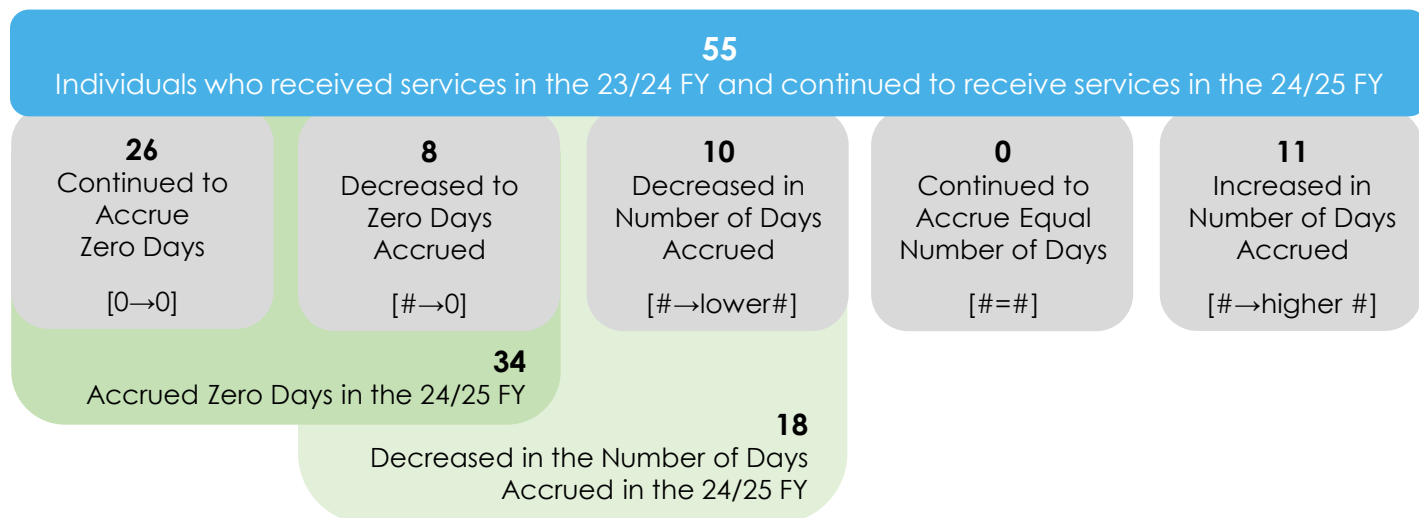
**55**
Individuals who received services in the 23/24 FY and continued to receive services in the 24/25 FY

**26**
Continued to Accrue Zero Days

[0→0]

**8**
Decreased to Zero Days Accrued

[#→0]

**10**
Decreased in Number of Days Accrued

[#→lower#]

**0**
Continued to Accrue Equal Number of Days

[#=#]

**11**
Increased in Number of Days Accrued

[#→higher #]

**34**
Accrued Zero Days in the 24/25 FY

**18**
Decreased in the Number of Days Accrued in the 24/25 FY